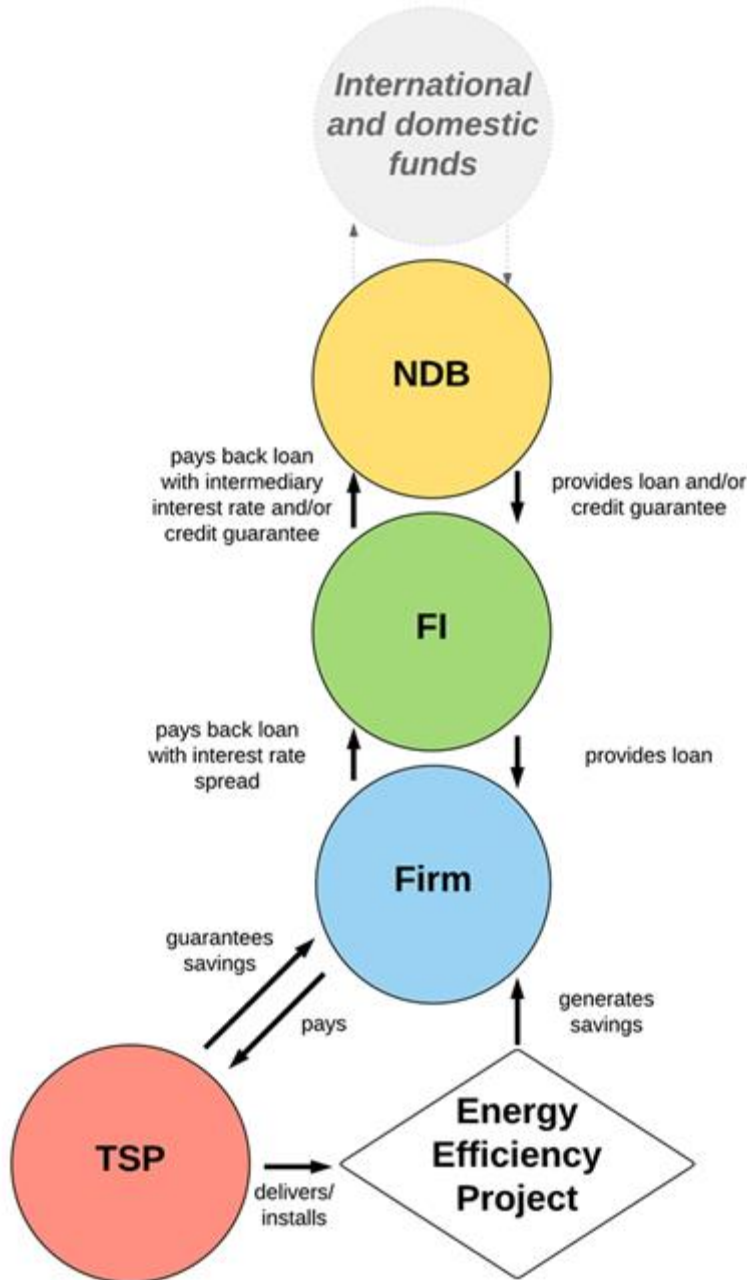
International and domestic funds

NDB

pays back loan with intermediary interest rate and/or credit guarantee

provides loan and/or credit guarantee

FI

pays back loan with interest rate spread

provides loan

Firm

guarantees savings

pays

generates savings

TSP

delivers/ installs

Energy Efficiency Project